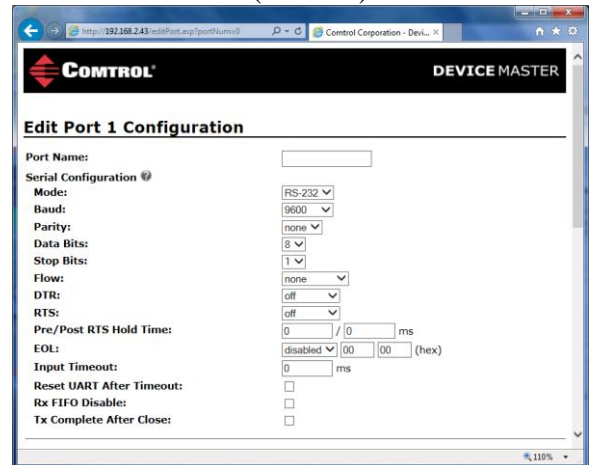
http://192.168.2.43/editPort.asp?portNum=0
Comtrol Corporation - Devi... ×

COMTROL®
DEVICEMASTER

Edit Port 1 Configuration

Port Name:
Serial Configuration
Mode: RS-232
Baud: 9600
Parity: none
Data Bits: 8
Stop Bits: 1
Flow: none
DTR: off
RTS: off
Pre/Post RTS Hold Time: 0 / 0 ms
EOL: disabled 00 00 (hex)
Input Timeout: 0 ms
Reset UART After Timeout:
Rx FIFO Disable:
Tx Complete After Close:

110%